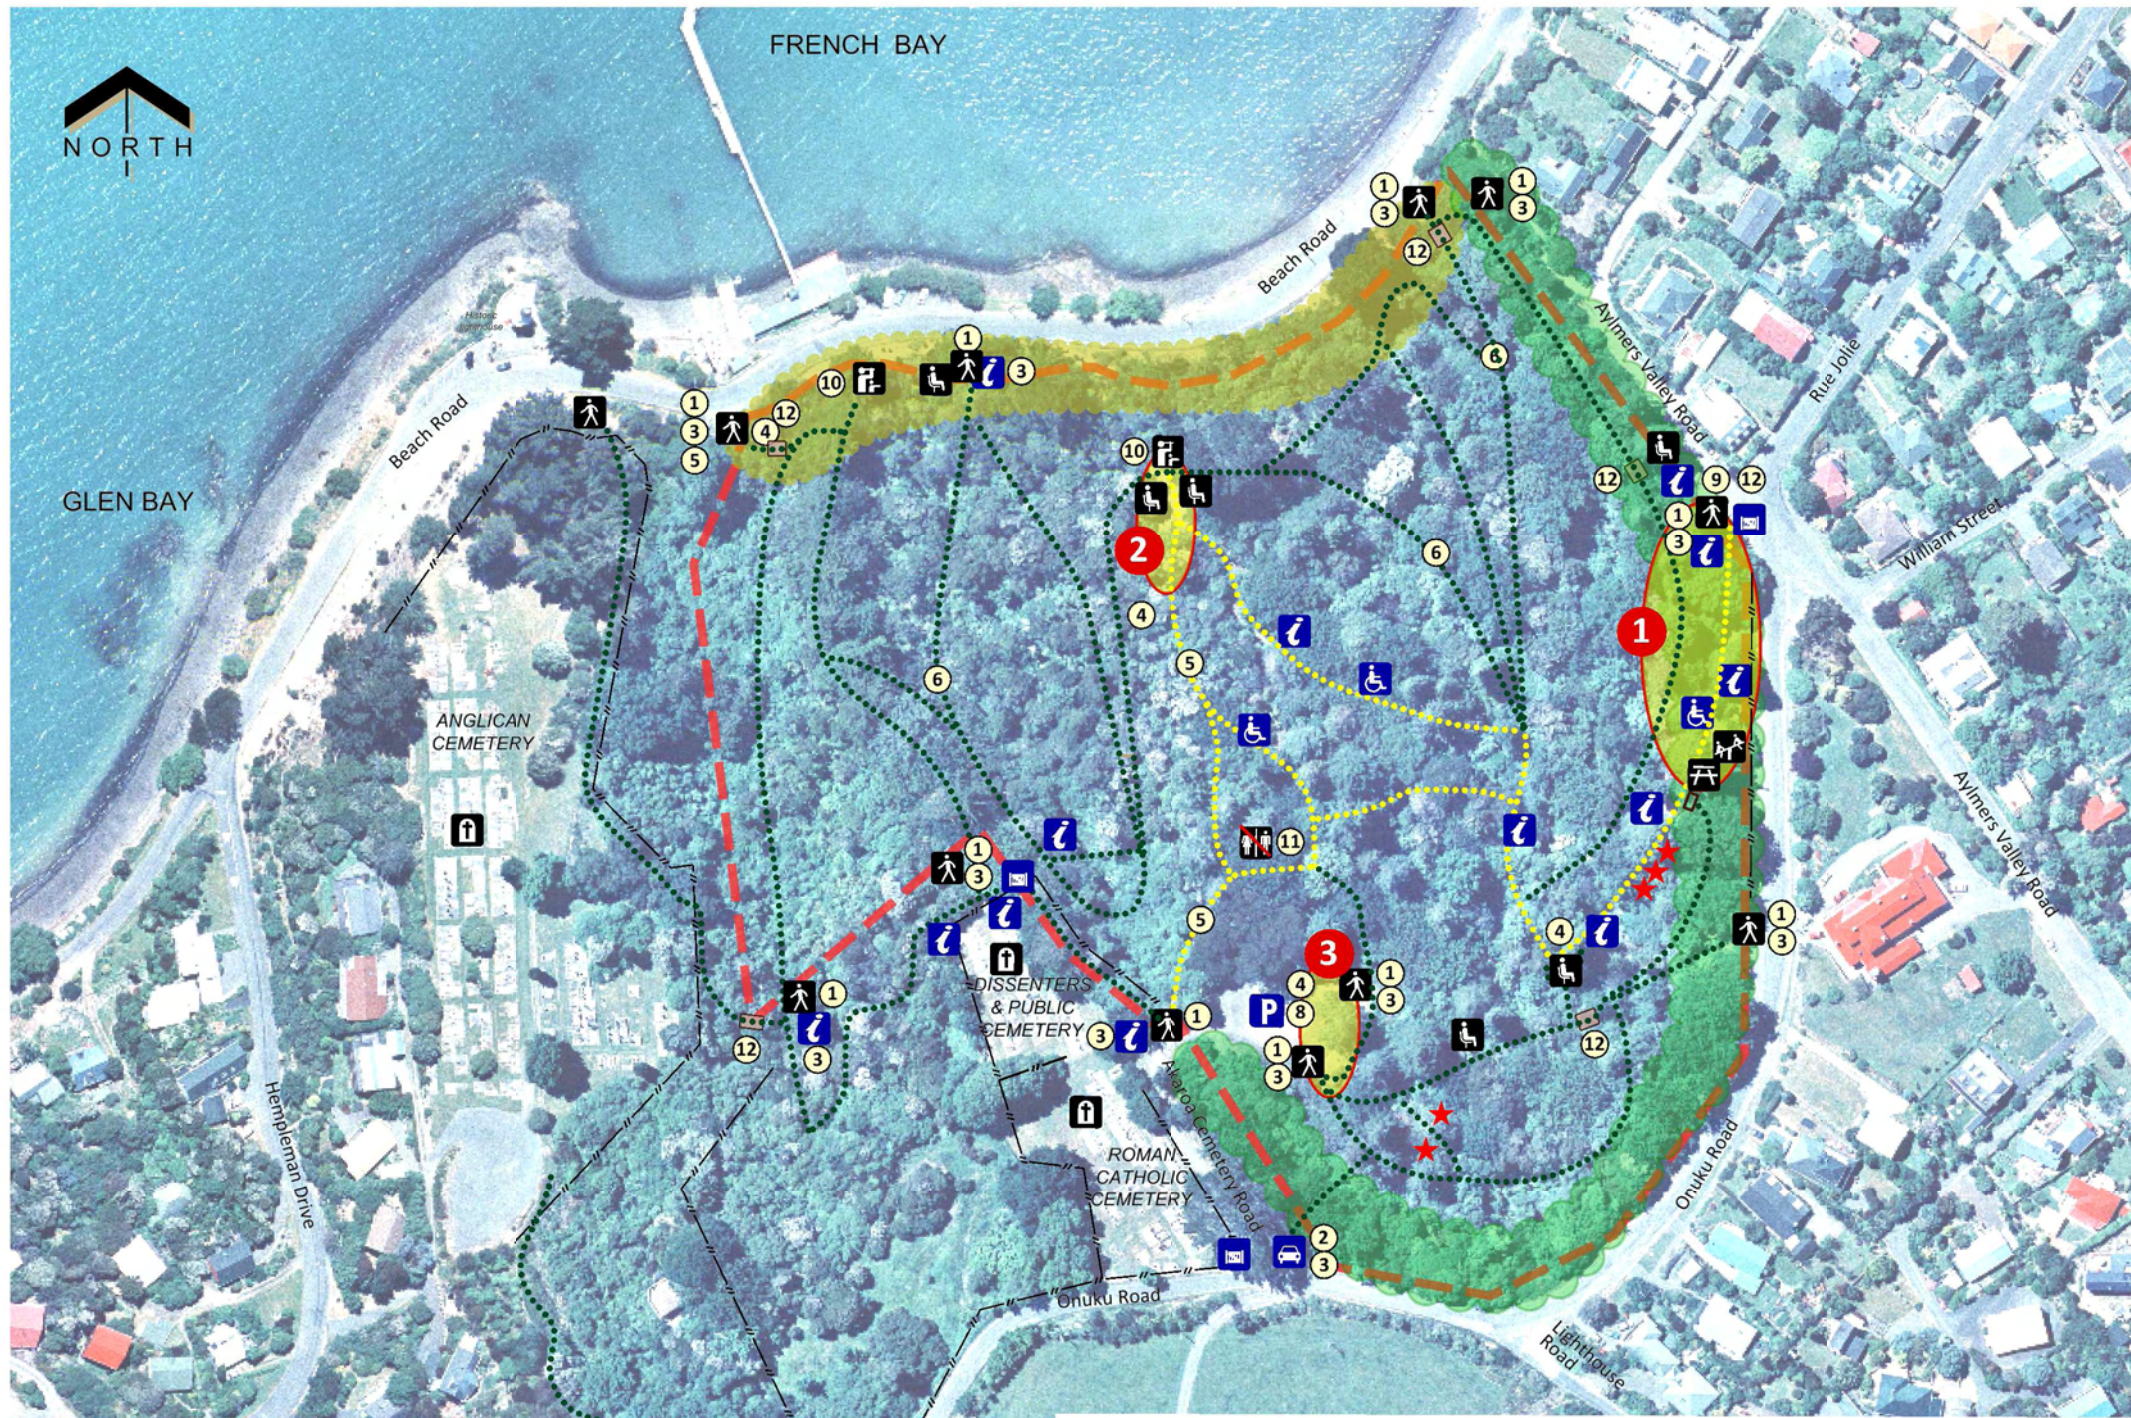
NORTH

FRENCH BAY

GLEN BAY

Beach Road

Beach Road

Aylmers Valley Road

Rue Jolie

William Street

Aylmers Valley Road

ANGLICAN CEMETERY

DISSENTERS & PUBLIC CEMETERY

ROMAN CATHOLIC CEMETERY

Hempleman Drive

Onuku Road

Onuku Road

Lighthouse Road

Akaroa Cemetery Road

1 3 5 4 12
10 1 3
1 3 12
1 3
6
10
2
4
5
6
12 1 3 9 12
1
6
4 5
11
6
1 3
3 1
5
1
2 3
4 8 1 3 1 3
4
12
1 3
12
1 3